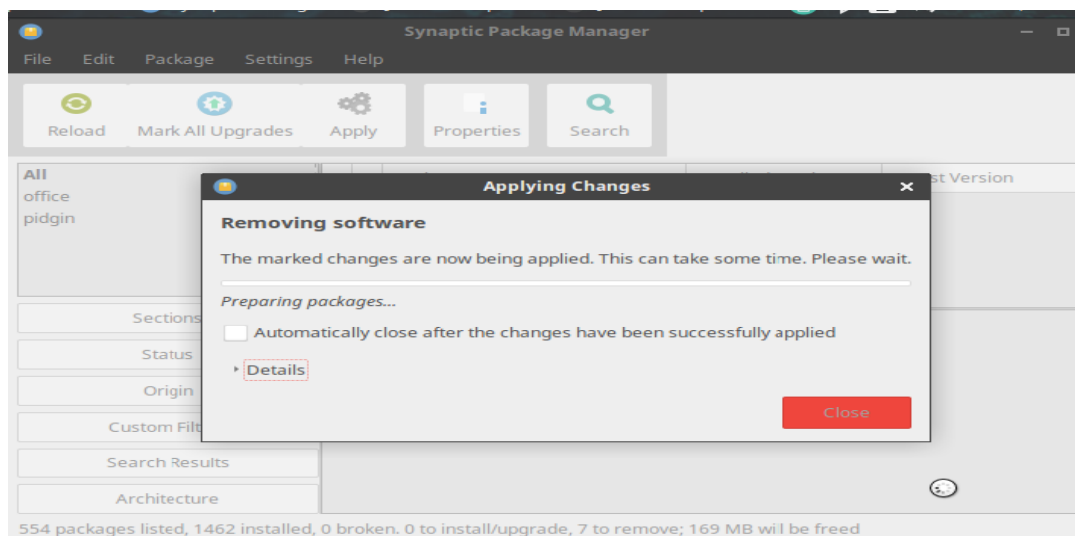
Synaptic Package Manager

File Edit Package Settings Help

Reload Mark All Upgrades Apply Properties Search

All
office
pidgin

Sections
Status
Origin
Custom Filt
Search Results
Architecture

st Version

Applying Changes

Removing software

The marked changes are now being applied. This can take some time. Please wait.

Preparing packages...

Automatically close after the changes have been successfully applied

Details

Close

554 packages listed, 1462 installed, 0 broken. 0 to install/upgrade, 7 to remove; 169 MB will be freed